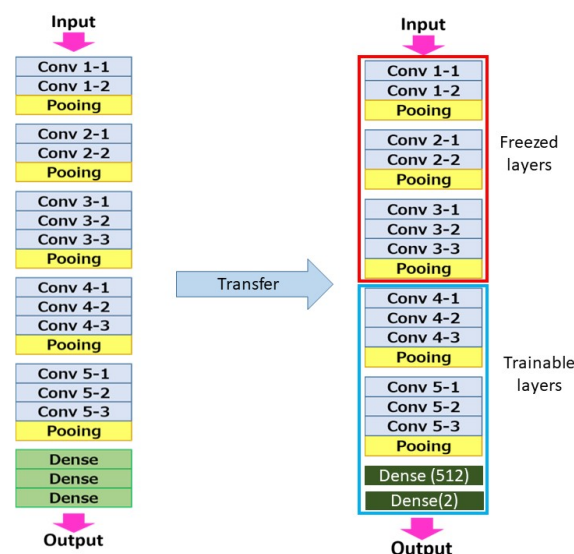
Input

Conv 1-1
Conv 1-2
Pooing

Conv 2-1
Conv 2-2
Pooing

Conv 3-1
Conv 3-2
Conv 3-3
Pooing

Conv 4-1
Conv 4-2
Conv 4-3
Pooing

Conv 5-1
Conv 5-2
Conv 5-3
Pooing

Dense
Dense
Dense

Output

Transfer

Input

Conv 1-1
Conv 1-2
Pooing

Conv 2-1
Conv 2-2
Pooing

Conv 3-1
Conv 3-2
Conv 3-3
Pooing

Freezed layers

Conv 4-1
Conv 4-2
Conv 4-3
Pooing

Conv 5-1
Conv 5-2
Conv 5-3
Pooing

Dense (512)
Dense(2)

Trainable layers

Output